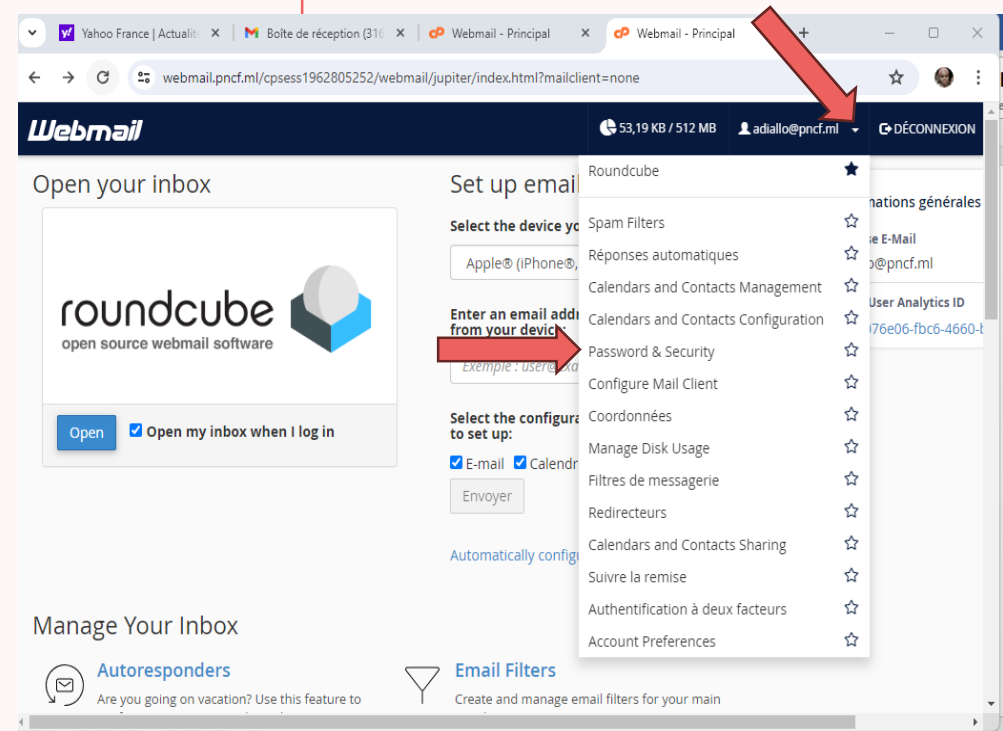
Yahoo France | Actualit ×
Boîte de réception (316 ×
Webmail - Principal ×
Webmail - Principal ×
+

webmail.pncf.ml/cpsess1962805252/webmail/jupiter/index.html?mailclient=none

Webmail
53,19 KB / 512 MB
adiallo@pncf.ml
DÉCONNEXION

Open your inbox

roundcube
open source webmail software

Open
Open my inbox when I log in

Set up email
Select the device yo
Apple® (iPhone®,
Enter an email addr
from your device:
Exemple : user@ex
Select the configura
to set up:
E-mail Calendr
Envoyer
Automatically configu

Roundcube
Spam Filters
Réponses automatiques
Calendars and Contacts Management
Calendars and Contacts Configuration
Password & Security
Configure Mail Client
Coordonnées
Manage Disk Usage
Filtres de messagerie
Redirecteurs
Calendars and Contacts Sharing
Suivre la remise
Authentification à deux facteurs
Account Preferences

nations générales
e E-Mail
o@pncf.ml
User Analytics ID
76e06-fbc6-4660-l

Manage Your Inbox
Autoresponders
Are you going on vacation? Use this feature to
Email Filters
Create and manage email filters for your main